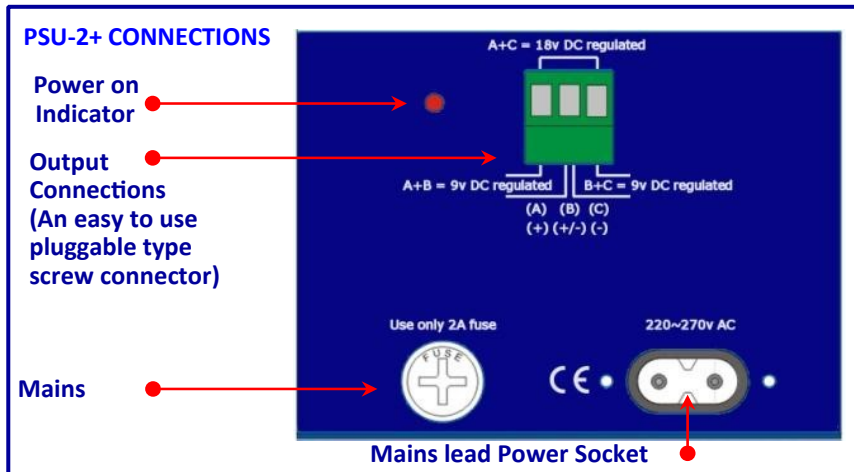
PSU-2+ CONNECTIONS

Power on Indicator

Output Connections (An easy to use pluggable type screw connector)

Mains

A+C = 18v DC regulated

A+B = 9v DC regulated

B+C = 9v DC regulated

(A) (B) (C)
(+) (+/-) (-)

Use only 2A fuse

FUSE

220~270v AC

CE

Mains lead Power Socket